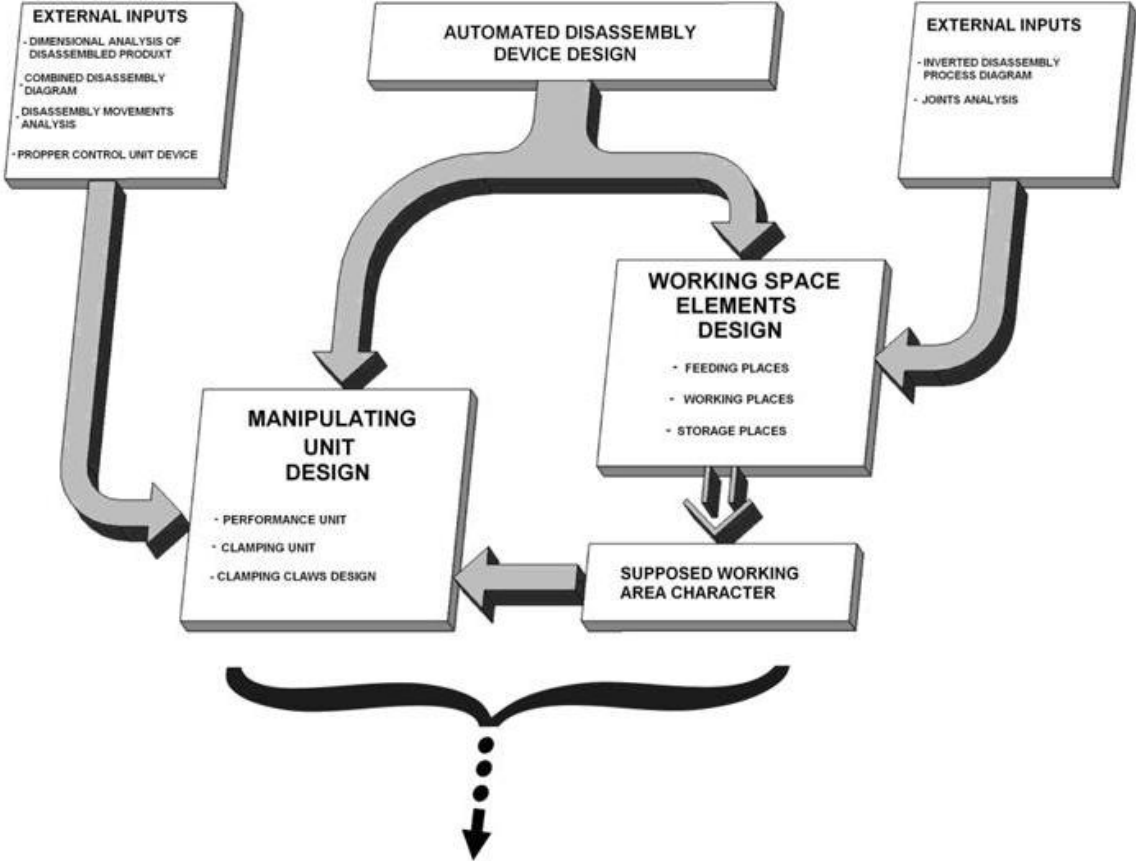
EXTERNAL INPUTS

- DIMENSIONAL ANALYSIS OF DISASSEMBLED PRODUXT
- COMBINED DISASSEMBLY DIAGRAM
- DISASSEMBLY MOVEMENTS ANALYSIS
- PROPPER CONTROL UNIT DEVICE

AUTOMATED DISASSEMBLY DEVICE DESIGN

EXTERNAL INPUTS

- INVERTED DISASSEMBLY PROCESS DIAGRAM
- JOINTS ANALYSIS

WORKING SPACE ELEMENTS DESIGN

- FEEDING PLACES
- WORKING PLACES
- STORAGE PLACES

MANIPULATING UNIT DESIGN

- PERFORMANCE UNIT
- CLAMPING UNIT
- CLAMPING CLAWS DESIGN

SUPPOSED WORKING AREA CHARACTER